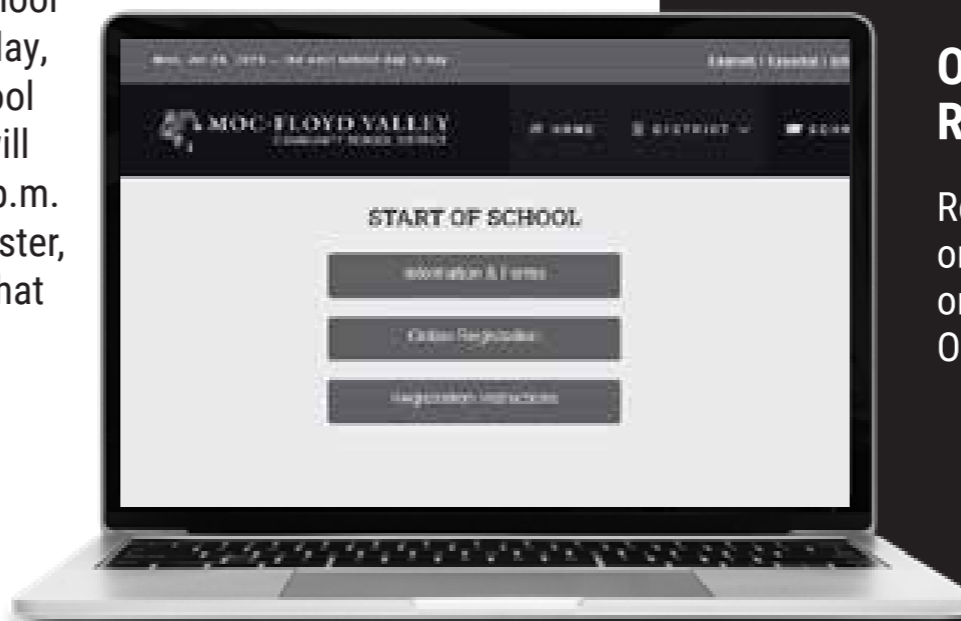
ool
lay,
ool
vill
p.m.
ster,
hat

Mon. Jul 29, 2019 — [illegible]
English | Español | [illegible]
MOC-FLOYD VALLEY
COMMUNITY SCHOOL DISTRICT
HOME
DISTRICT
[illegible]

START OF SCHOOL
Information & Forms
Online Registration
Registration Instructions

O
R

Re
or
or
O